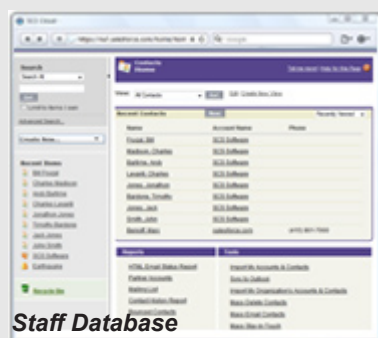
SCS Cloud

https://na1.salesforce.com/home/hom

Google

Search

Search All

Go!

Limit to items I own

Advanced Search...

Create New...

Recent Items

Bill Foxall

Charles Madison

Andy Barkley

Charles Lenarik

Jonathan Jones

Timothy Bardens

Jack Jones

John Smith

SCS Software

Earthquake

Recycle Bin

Contacts

Home

Tell me more! | Help for this Page

View: All Contacts Go! Edit | Create New View

Recent Contacts New Recently Viewed

| Name | Account Name | Phone |
|---|---|---|
| Foxall, Bill | SCS Software | |
| Madison, Charles | SCS Software | |
| Barkley, Andy | SCS Software | |
| Lenarik, Charles | SCS Software | |
| Jones, Jonathan | SCS Software | |
| Bardens, Timothy | SCS Software | |
| Jones, Jack | SCS Software | |
| Smith, John | SCS Software | |
| Benioff, Marc | salesforce.com | (415) 901-7000 |

Reports

HTML Email Status Report

Partner Accounts

Mailing List

Contact History Report

Bounced Contacts

Tools

Import My Accounts & Contacts

Sync to Outlook

Import My Organization's Accounts & Contacts

Mass Delete Contacts

Mass Email Contacts

Mass Stay-in-Touch

Staff Database